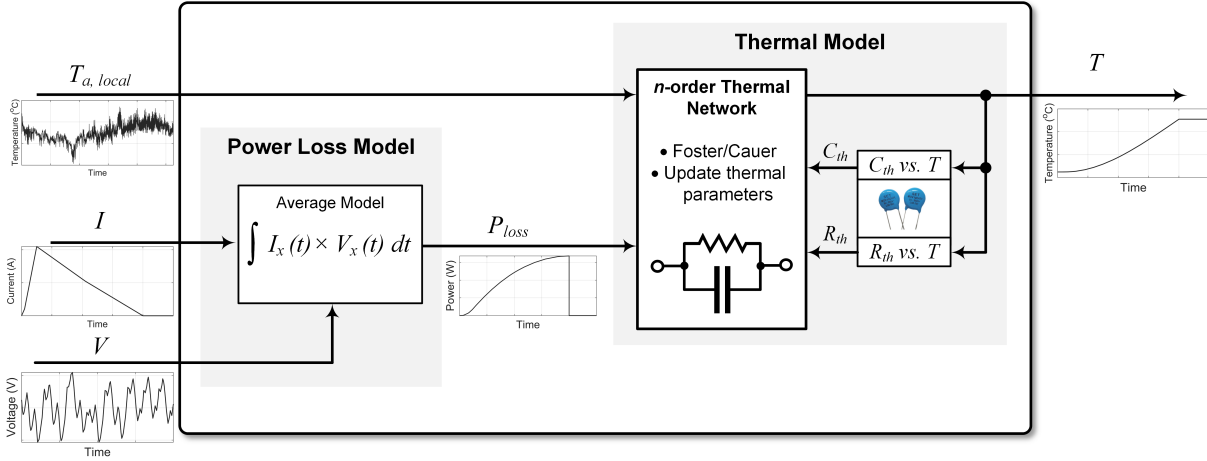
Thermal Model

$T_{a,\ local}$

Temperature (°C)

Time

*n*-order Thermal Network

• Foster/Cauer
• Update thermal parameters

$T$

Temperature (°C)

Time

Power Loss Model

$C_{th}$

$C_{th}$ *vs.* $T$

Average Model

$I$

$\int I_x(t) \times V_x(t)\, dt$

$P_{loss}$

$R_{th}$

$R_{th}$ *vs.* $T$

Current (A)

Time

Power (W)

Time

$V$

Voltage (V)

Time